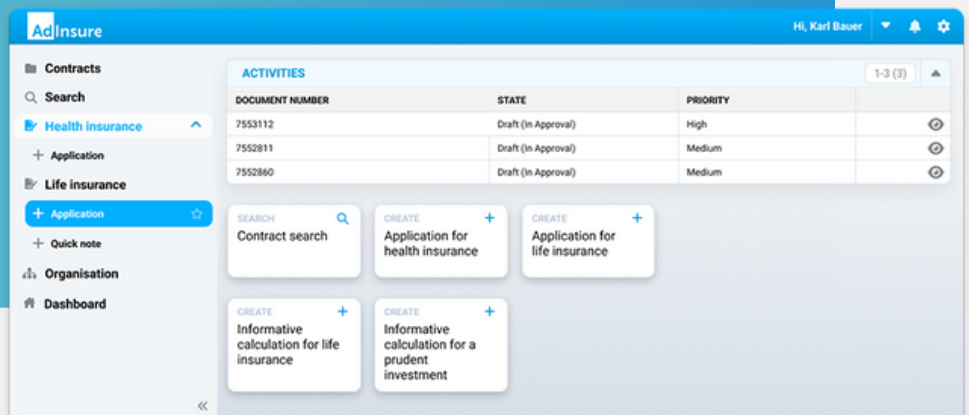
AdInsure

Hi, Karl Bauer

Contracts
Search
Health insurance
Application
Life insurance
Application
Quick note
Organisation
Dashboard

ACTIVITIES
1-3 (3)

| DOCUMENT NUMBER | STATE | PRIORITY |
|---|---|---|
| 7553112 | Draft (In Approval) | High |
| 7552811 | Draft (In Approval) | Medium |
| 7552860 | Draft (In Approval) | Medium |

SEARCH
Contract search

CREATE
Application for health insurance

CREATE
Application for life insurance

CREATE
Informative calculation for life insurance

CREATE
Informative calculation for a prudent investment

«